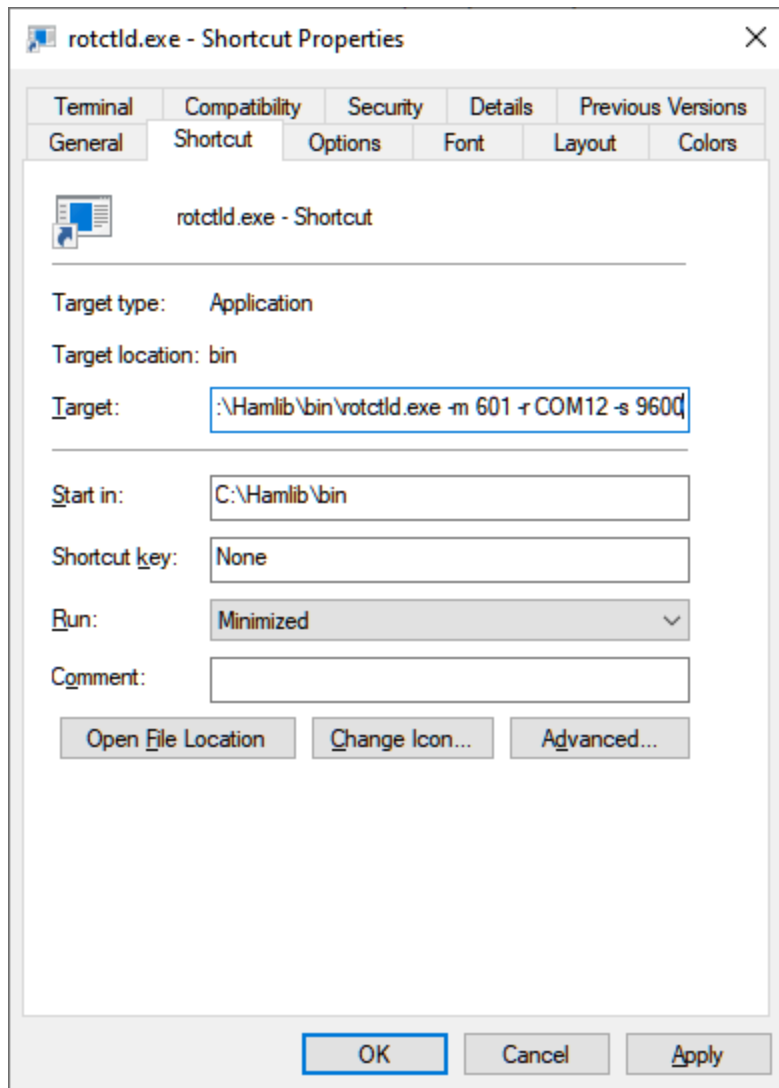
rotctld.exe - Shortcut Properties

Terminal | Compatibility | Security | Details | Previous Versions
General | Shortcut | Options | Font | Layout | Colors

rotctld.exe - Shortcut

Target type: Application

Target location: bin

Target: :\Hamlib\bin\rotctld.exe -m 601 -r COM12 -s 9600

Start in: C:\Hamlib\bin

Shortcut key: None

Run: Minimized

Comment:

Open File Location | Change Icon... | Advanced...

OK | Cancel | Apply